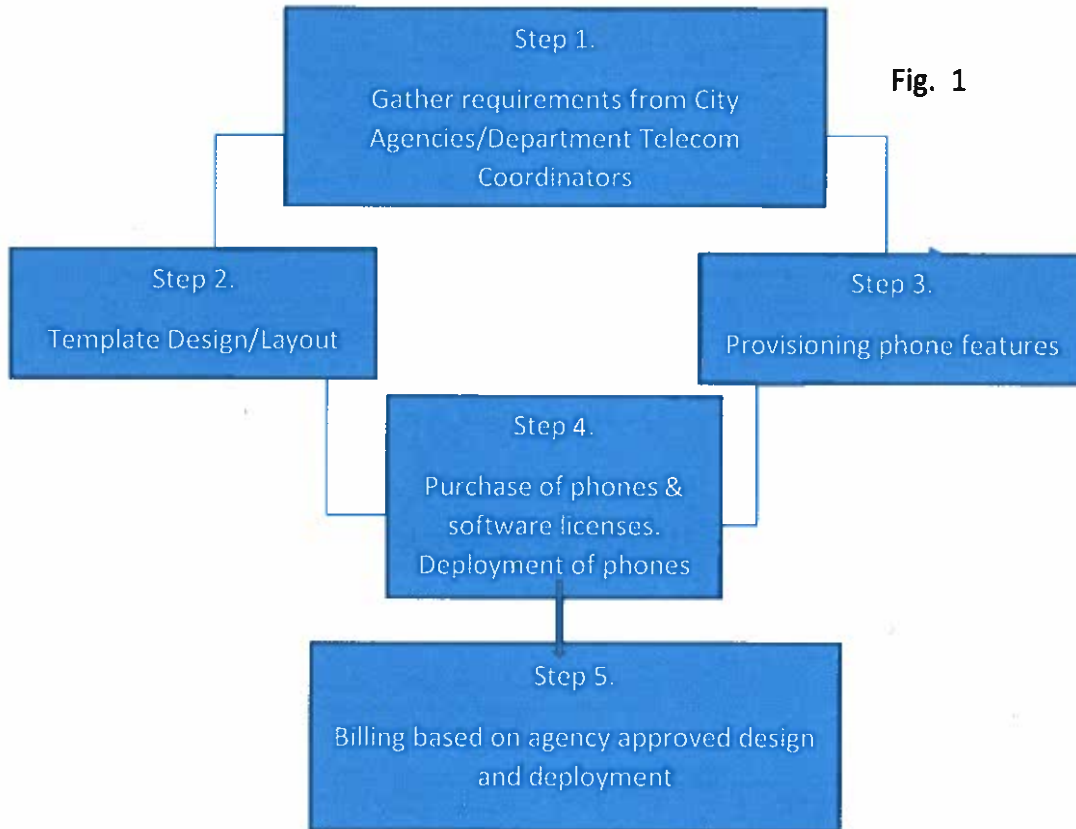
Step 1.

Gather requirements from City Agencies/Department Telecom Coordinators

Fig. 1

Step 2.

Template Design/Layout

Step 3.

Provisioning phone features

Step 4.

Purchase of phones & software licenses. Deployment of phones

Step 5.

Billing based on agency approved design and deployment